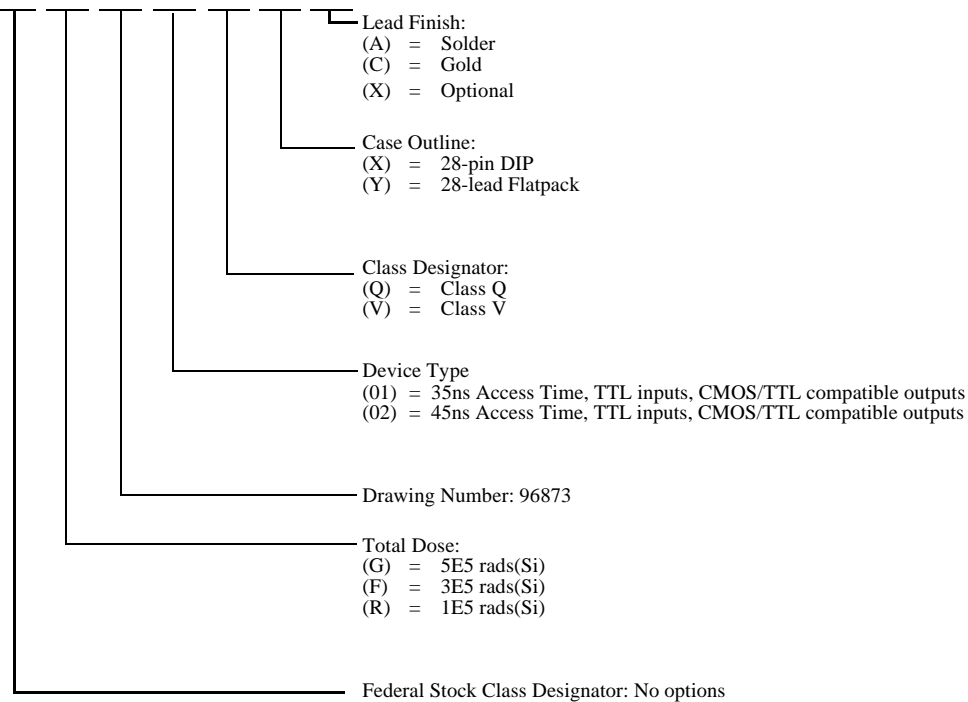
Lead Finish:
(A) = Solder
(C) = Gold
(X) = Optional

Case Outline:
(X) = 28-pin DIP
(Y) = 28-lead Flatpack

Class Designator:
(Q) = Class Q
(V) = Class V

Device Type
(01) = 35ns Access Time, TTL inputs, CMOS/TTL compatible outputs
(02) = 45ns Access Time, TTL inputs, CMOS/TTL compatible outputs

Drawing Number: 96873

Total Dose:
(G) = 5E5 rads(Si)
(F) = 3E5 rads(Si)
(R) = 1E5 rads(Si)

Federal Stock Class Designator: No options